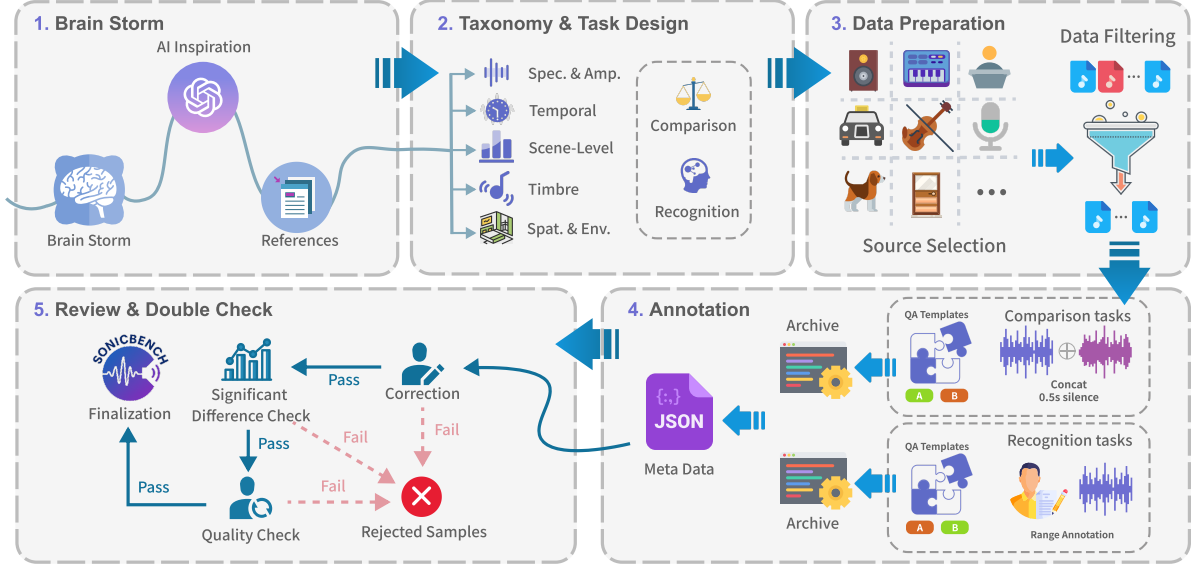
1. Brain Storm

AI Inspiration

Brain Storm

References

2. Taxonomy & Task Design

Spec. & Amp.

Temporal

Scene-Level

Timbre

Spat. & Env.

Comparison

Recognition

3. Data Preparation

Data Filtering

...

...

...

Source Selection

4. Annotation

Archive

QA Templates

A B

Comparison tasks

Concat
0.5s silence

{:,}
JSON

Meta Data

Archive

QA Templates

A B

Recognition tasks

Range Annotation

5. Review & Double Check

SONICBENCH

Finalization

Significant Difference Check

Pass

Correction

Fail

Fail

Pass

Pass

Fail

Quality Check

Rejected Samples